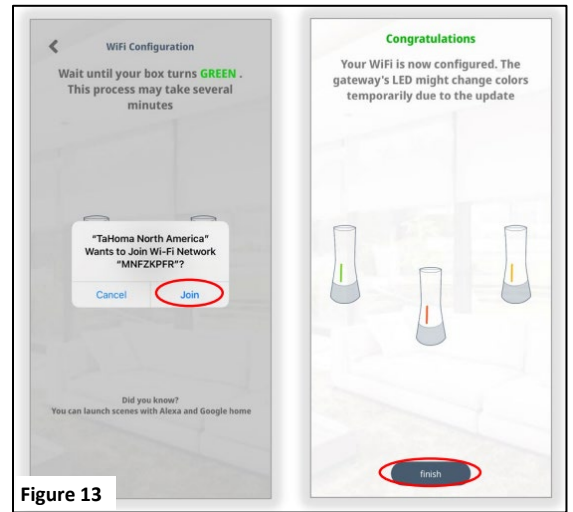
WiFi Configuration

Wait until your box turns GREEN . This process may take several minutes

"TaHoma North America" Wants to Join Wi-Fi Network "MNFZKPFR"?

Cancel

Join

Did you know?
You can launch scenes with Alexa and Google home

Congratulations

Your WiFi is now configured. The gateway's LED might change colors temporarily due to the update

finish

Figure 13